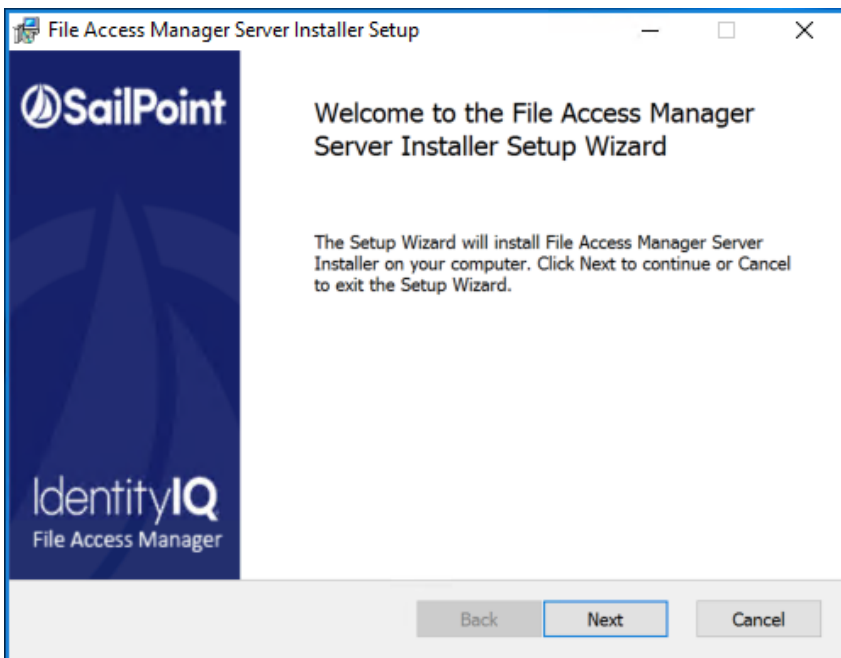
File Access Manager Server Installer Setup

SailPoint

Welcome to the File Access Manager Server Installer Setup Wizard

The Setup Wizard will install File Access Manager Server Installer on your computer. Click Next to continue or Cancel to exit the Setup Wizard.

IdentityIQ
File Access Manager

Back
Next
Cancel